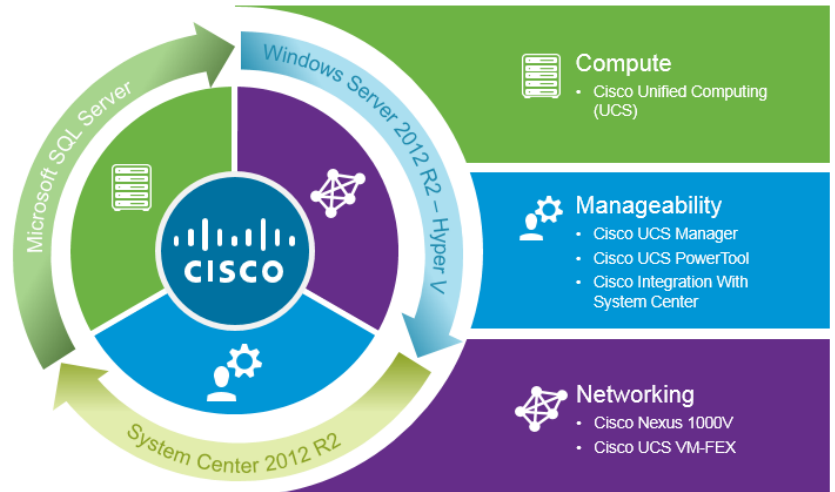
Microsoft SQL Server

Windows Server 2012 R2 – Hyper V

System Center 2012 R2

CISCO

Compute
• Cisco Unified Computing (UCS)

Manageability
• Cisco UCS Manager
• Cisco UCS PowerTool
• Cisco Integration With System Center

Networking
• Cisco Nexus 1000V
• Cisco UCS VM-FEX